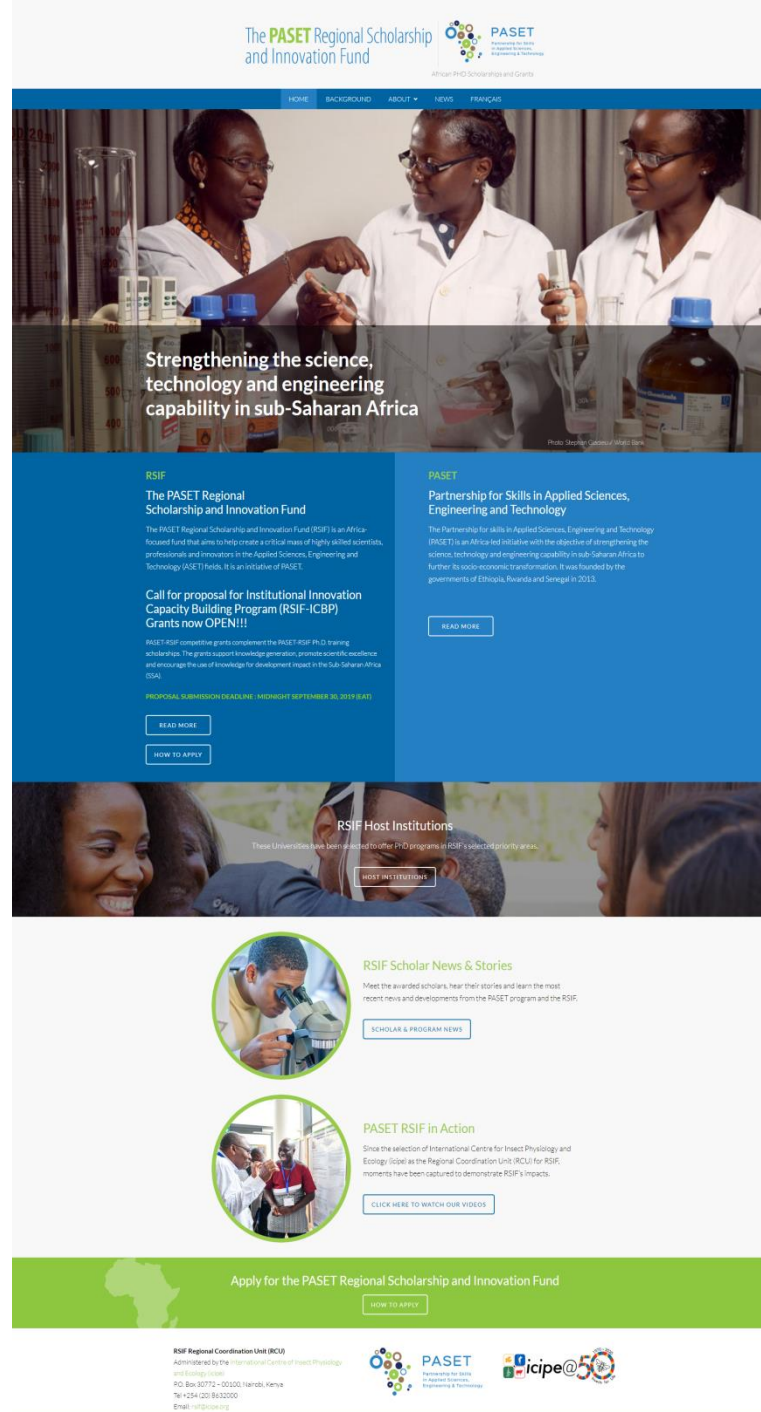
The PASET Regional Scholarship and Innovation Fund

PASET
Partnership for Skills in Applied Sciences, Engineering & Technology

African PHD Scholarships and Grants

HOME BACKGROUND ABOUT NEWS FRANÇAIS

Strengthening the science, technology and engineering capability in sub-Saharan Africa

Photo Stephan Gladieu / World Bank

RSIF

The PASET Regional Scholarship and Innovation Fund

The PASET Regional Scholarship and Innovation Fund (RSIF) is an Africa-focused fund that aims to help create a critical mass of highly skilled scientists, professionals and innovators in the Applied Sciences, Engineering and Technology (ASET) fields. It is an initiative of PASET.

Call for proposal for Institutional Innovation Capacity Building Program (RSIF-ICBP) Grants now OPEN!!!

PASET-RSIF competitive grants complement the PASET-RSIF Ph.D. training scholarships. The grants support knowledge generation, promote scientific excellence and encourage the use of knowledge for development impact in the Sub-Saharan Africa (SSA).

PROPOSAL SUBMISSION DEADLINE : MIDNIGHT SEPTEMBER 30, 2019 (EAT)

READ MORE

HOW TO APPLY

PASET

Partnership for Skills in Applied Sciences, Engineering and Technology

The Partnership for skills in Applied Sciences, Engineering and Technology (PASET) is an Africa-led initiative with the objective of strengthening the science, technology and engineering capability in sub-Saharan Africa to further its socio-economic transformation. It was founded by the governments of Ethiopia, Rwanda and Senegal in 2013.

READ MORE

RSIF Host Institutions

These Universities have been selected to offer PhD programs in RSIF's selected priority areas.

HOST INSTITUTIONS

RSIF Scholar News & Stories

Meet the awarded scholars, hear their stories and learn the most recent news and developments from the PASET program and the RSIF.

SCHOLAR & PROGRAM NEWS

PASET RSIF in Action

Since the selection of International Centre for Insect Physiology and Ecology (icipe) as the Regional Coordination Unit (RCU) for RSIF, moments have been captured to demonstrate RSIF's impacts.

CLICK HERE TO WATCH OUR VIDEOS

Apply for the PASET Regional Scholarship and Innovation Fund

HOW TO APPLY

RSIF Regional Coordination Unit (RCU)
Administered by the International Centre of Insect Physiology and Ecology (icipe)
P.O. Box 30772 – 00100, Nairobi, Kenya
Tel +254 (20) 8632000
Email: rsif@icipe.org

PASET
Partnership for Skills in Applied Sciences, Engineering & Technology

icipe@50